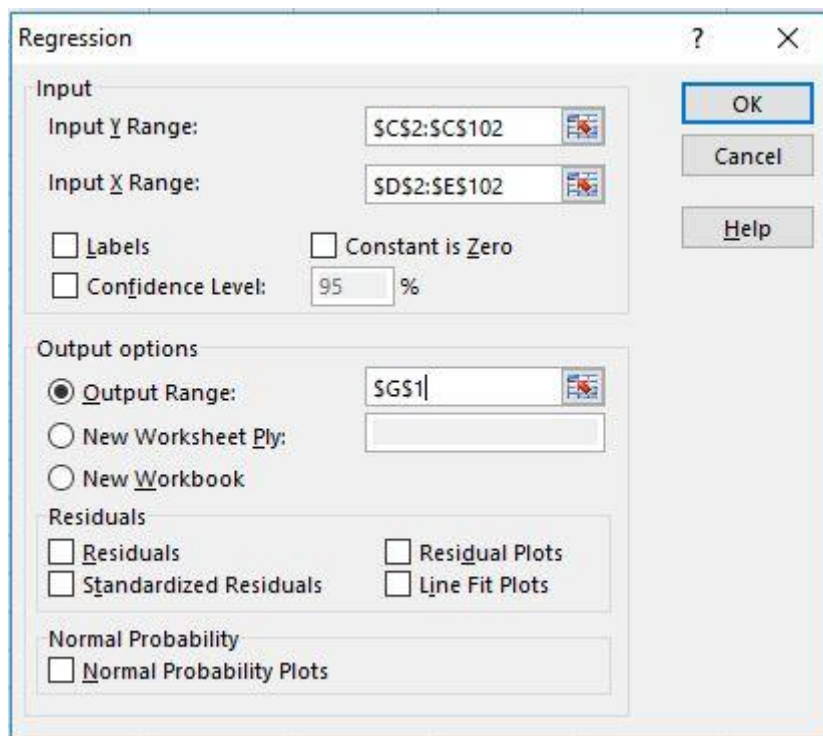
Regression

?

×

Input

Input Y Range:

$C$2:$C$102

Input X Range:

$D$2:$E$102

Labels

Constant is Zero

Confidence Level:

95

%

OK

Cancel

Help

Output options

Output Range:

$G$1

New Worksheet Ply:

New Workbook

Residuals

Residuals

Residual Plots

Standardized Residuals

Line Fit Plots

Normal Probability

Normal Probability Plots